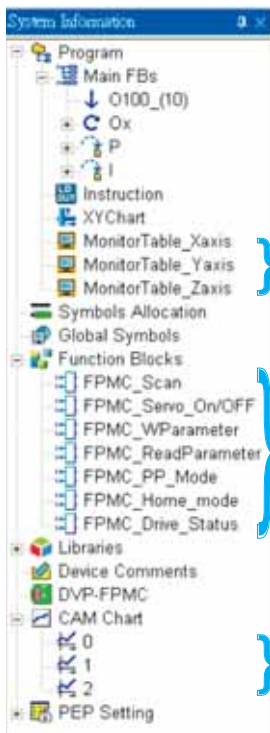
System Information

Program
Main FBs
O100_(10)
Ox
P
I
Instruction
XYChart
MonitorTable_Xaxis
MonitorTable_Yaxis
MonitorTable_Zaxis
Symbols Allocation
Global Symbols
Function Blocks
FPMC_Scan
FPMC_Servo_On/OFF
FPMC_WParameter
FPMC_ReadParameter
FPMC_PP_Mode
FPMC_Home_mode
FPMC_Drive_Status
Libraries
Device Comments
DVP-FPMC
CAM Chart
0
1
2
PEP Setting